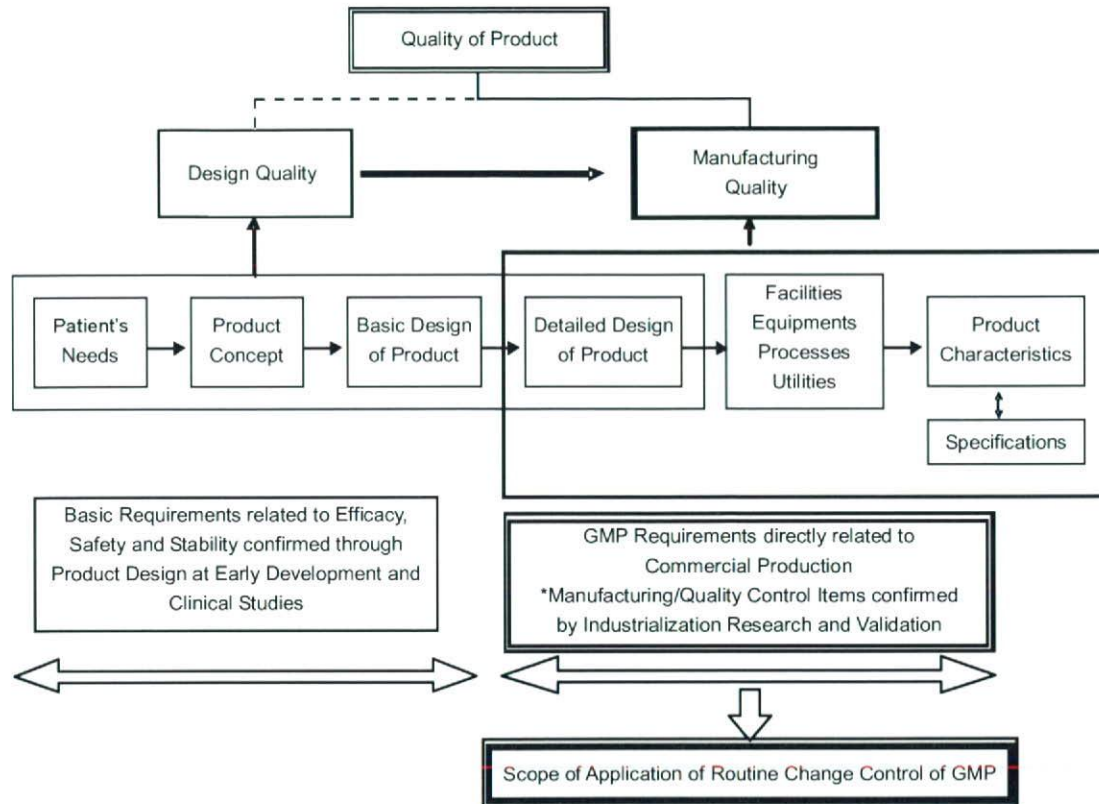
Quality of Product

Design Quality

Manufacturing Quality

Patient's Needs

Product Concept

Basic Design of Product

Detailed Design of Product

Facilities Equipments Processes Utilities

Product Characteristics

Specifications

Basic Requirements related to Efficacy, Safety and Stability confirmed through Product Design at Early Development and Clinical Studies

GMP Requirements directly related to Commercial Production
*Manufacturing/Quality Control Items confirmed by Industrialization Research and Validation

Scope of Application of Routine Change Control of GMP